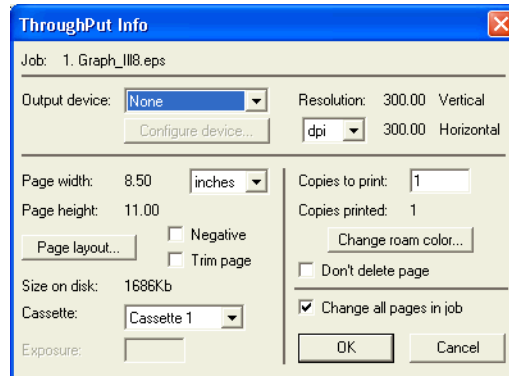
ThroughPut Info

Job: 1. Graph_Ill8.eps

Output device: None
Configure device...
Resolution: 300.00 Vertical
dpi 300.00 Horizontal

Page width: 8.50 inches
Page height: 11.00
Page layout...
Negative
Trim page
Size on disk: 1686Kb
Cassette: Cassette 1
Exposure:

Copies to print: 1
Copies printed: 1
Change roam color...
Don't delete page
Change all pages in job
OK
Cancel